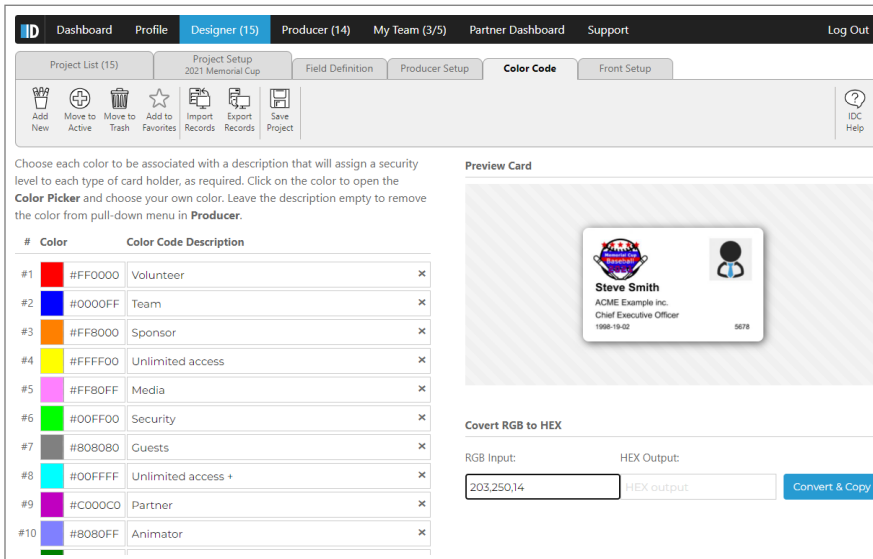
ID Dashboard Profile Designer (15) Producer (14) My Team (3/5) Partner Dashboard Support Log Out

Project List (15) | Project Setup 2021 Memorial Cup | Field Definition | Producer Setup | Color Code | Front Setup

Add New | Move to Active | Move to Trash | Add to Favorites | Import Records | Export Records | Save Project | IDC Help

Choose each color to be associated with a description that will assign a security level to each type of card holder, as required. Click on the color to open the **Color Picker** and choose your own color. Leave the description empty to remove the color from pull-down menu in **Producer**.

| # | Color | Color Code Description |
|---|---|---|
| #1 | #FF0000 | Volunteer × |
| #2 | #0000FF | Team × |
| #3 | #FF8000 | Sponsor × |
| #4 | #FFFF00 | Unlimited access × |
| #5 | #FF80FF | Media × |
| #6 | #00FF00 | Security × |
| #7 | #808080 | Guests × |
| #8 | #00FFFF | Unlimited access + × |
| #9 | #C000C0 | Partner × |
| #10 | #8080FF | Animator × |

Preview Card

Memorial Cup Baseball

Steve Smith
ACME Example inc.
Chief Executive Officer
1998-19-02 5678

Covert RGB to HEX

RGB Input: HEX Output:

203,250,14 HEX output Convert & Copy